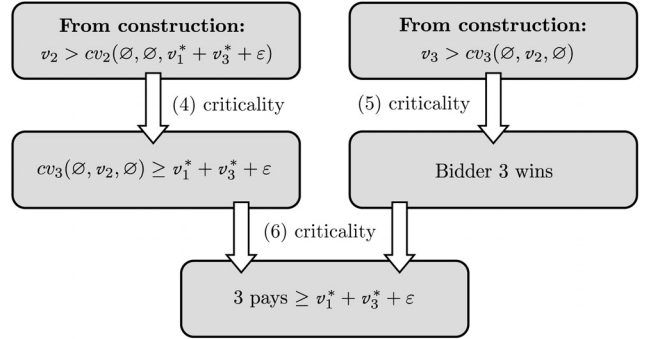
**From construction:**
$v_2 > cv_2(\varnothing, \varnothing, v_1^* + v_3^* + \varepsilon)$

**From construction:**
$v_3 > cv_3(\varnothing, v_2, \varnothing)$

(4) criticality

(5) criticality

$cv_3(\varnothing, v_2, \varnothing) \geq v_1^* + v_3^* + \varepsilon$

Bidder 3 wins

(6) criticality

3 pays $\geq v_1^* + v_3^* + \varepsilon$